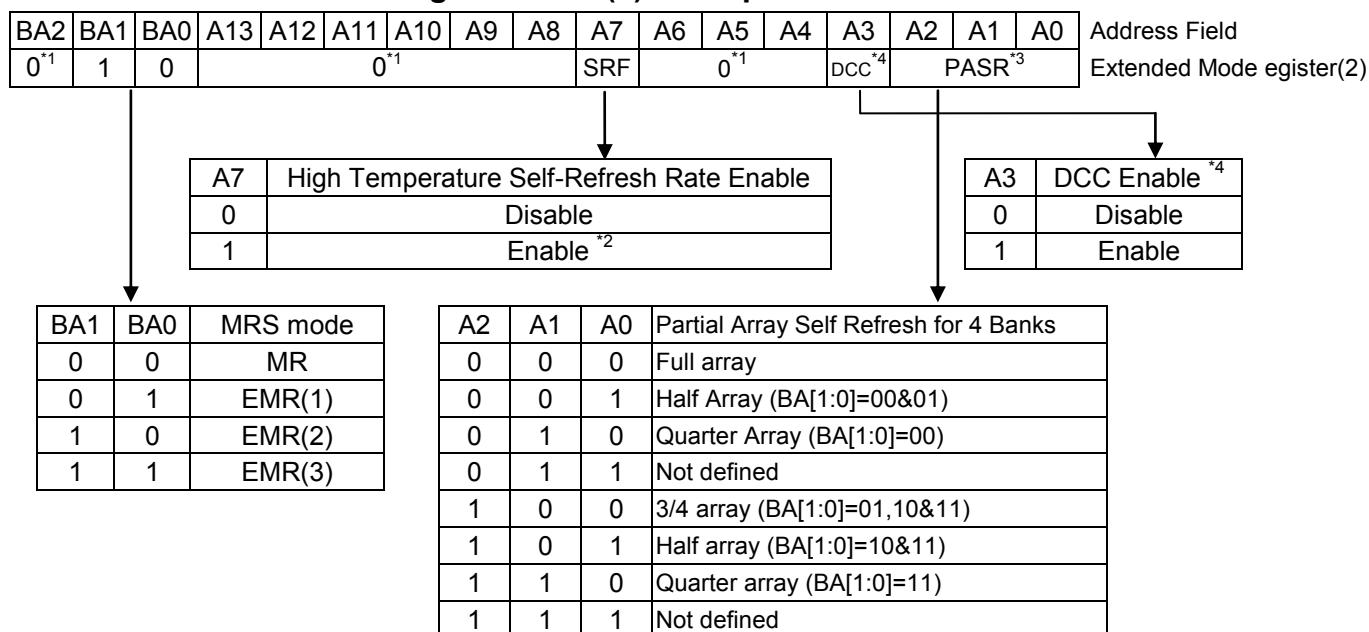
| BA2 | BA1 | BA0 | A13 | A12 | A11 | A10 | A9 | A8 | A7 | A6 | A5 | A4 | A3 | A2 | A1 | A0 | Address Field |
|---|---|---|---|---|---|---|---|---|---|---|---|---|---|---|---|---|---|
| $0^{*1}$ | 1 | 0 | $0^{*1}$ | | | | | | SRF | $0^{*1}$ | | | DCC$^{*4}$ | PASR$^{*3}$ | | | Extended Mode egister(2) |

| A7 | High Temperature Self-Refresh Rate Enable |
|---|---|
| 0 | Disable |
| 1 | Enable $^{*2}$ |

| A3 | DCC Enable $^{*4}$ |
|---|---|
| 0 | Disable |
| 1 | Enable |

| BA1 | BA0 | MRS mode |
|---|---|---|
| 0 | 0 | MR |
| 0 | 1 | EMR(1) |
| 1 | 0 | EMR(2) |
| 1 | 1 | EMR(3) |

| A2 | A1 | A0 | Partial Array Self Refresh for 4 Banks |
|---|---|---|---|
| 0 | 0 | 0 | Full array |
| 0 | 0 | 1 | Half Array (BA[1:0]=00&01) |
| 0 | 1 | 0 | Quarter Array (BA[1:0]=00) |
| 0 | 1 | 1 | Not defined |
| 1 | 0 | 0 | 3/4 array (BA[1:0]=01,10&11) |
| 1 | 0 | 1 | Half array (BA[1:0]=10&11) |
| 1 | 1 | 0 | Quarter array (BA[1:0]=11) |
| 1 | 1 | 1 | Not defined |